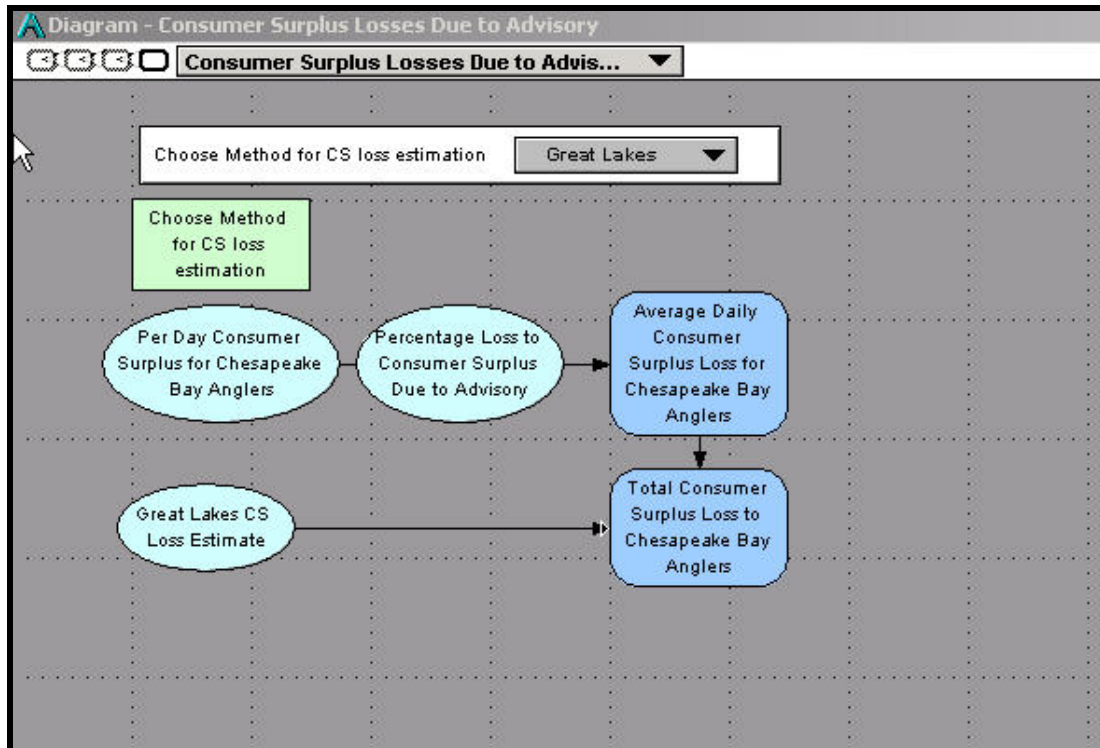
Diagram - Consumer Surplus Losses Due to Advisory

Consumer Surplus Losses Due to Advis...

Choose Method for CS loss estimation

Great Lakes

Choose Method for CS loss estimation

Per Day Consumer Surplus for Chesapeake Bay Anglers

Percentage Loss to Consumer Surplus Due to Advisory

Average Daily Consumer Surplus Loss for Chesapeake Bay Anglers

Great Lakes CS Loss Estimate

Total Consumer Surplus Loss to Chesapeake Bay Anglers